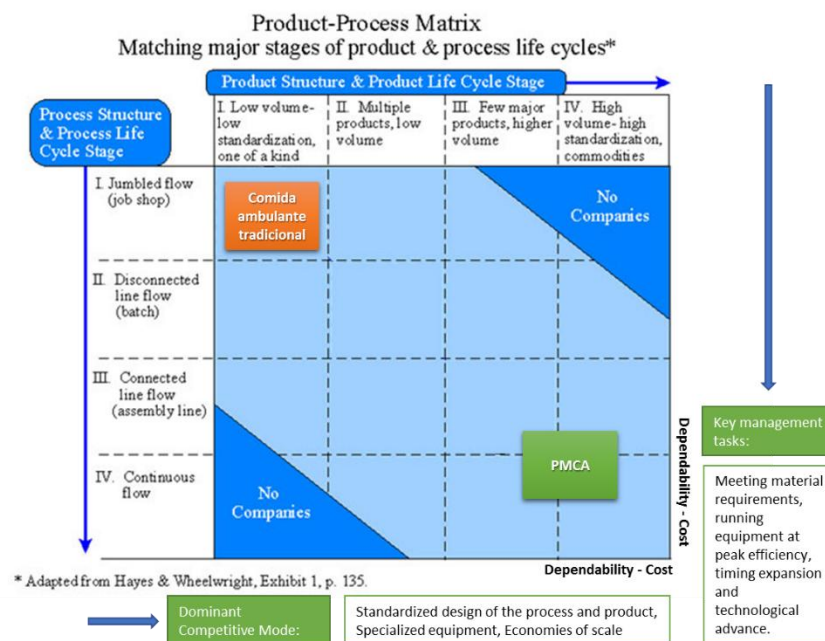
Product-Process Matrix
Matching major stages of product & process life cycles*

Product Structure & Product Life Cycle Stage

Process Structure & Process Life Cycle Stage

| | I. Low volume-low standardization, one of a kind | II. Multiple products, low volume | III. Few major products, higher volume | IV. High volume-high standardization, commodities |
|---|---|---|---|---|
| I. Jumbled flow (job shop) | Comida ambulante tradicional | | | No Companies |
| II. Disconnected line flow (batch) | | | | |
| III. Connected line flow (assembly line) | | | | |
| IV. Continuous flow | No Companies | | PMCA | |

Dependability - Cost

Dependability - Cost

* Adapted from Hayes & Wheelwright, Exhibit 1, p. 135.

Key management tasks:

Meeting material requirements, running equipment at peak efficiency, timing expansion and technological advance.

Dominant Competitive Mode:

Standardized design of the process and product, Specialized equipment, Economies of scale